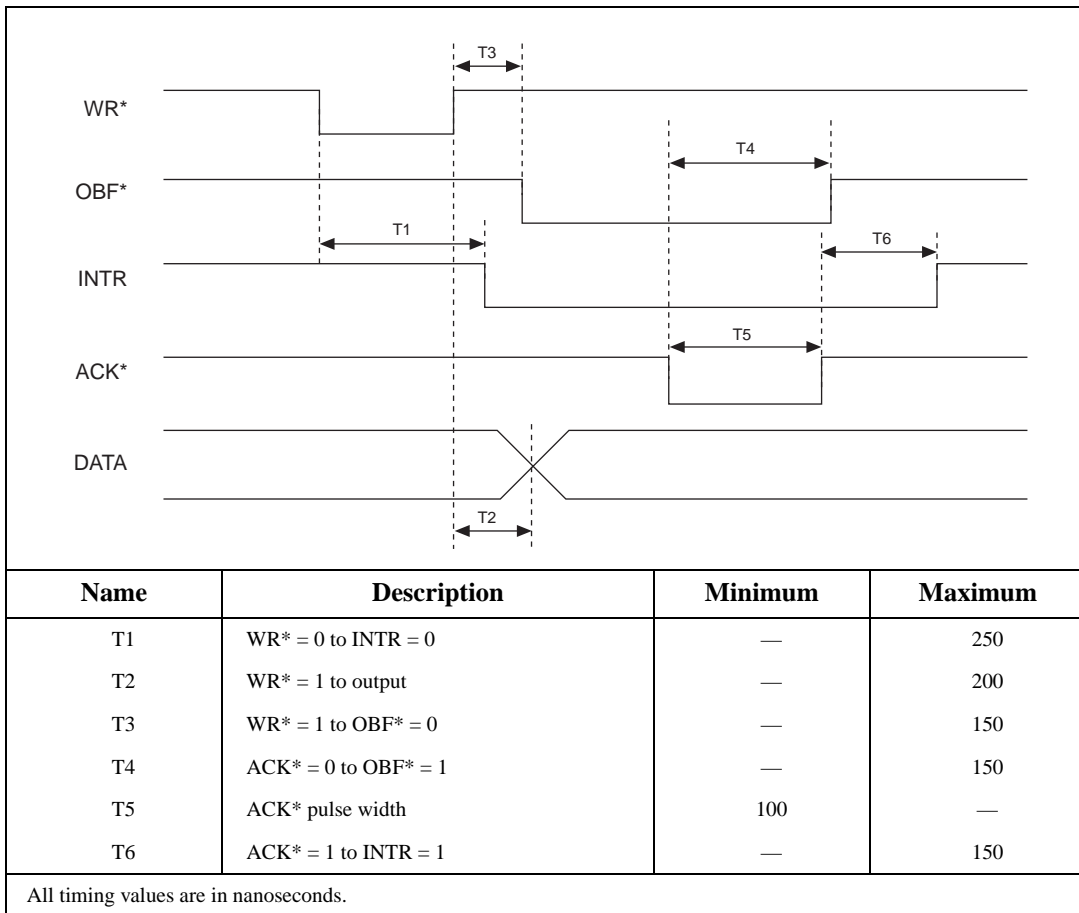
T3

WR*

T4

OBF*

T1

T6

INTR

T5

ACK*

DATA

T2

| Name | Description | Minimum | Maximum |
|---|---|---|---|
| T1 | WR* = 0 to INTR = 0 | — | 250 |
| T2 | WR* = 1 to output | — | 200 |
| T3 | WR* = 1 to OBF* = 0 | — | 150 |
| T4 | ACK* = 0 to OBF* = 1 | — | 150 |
| T5 | ACK* pulse width | 100 | — |
| T6 | ACK* = 1 to INTR = 1 | — | 150 |

All timing values are in nanoseconds.